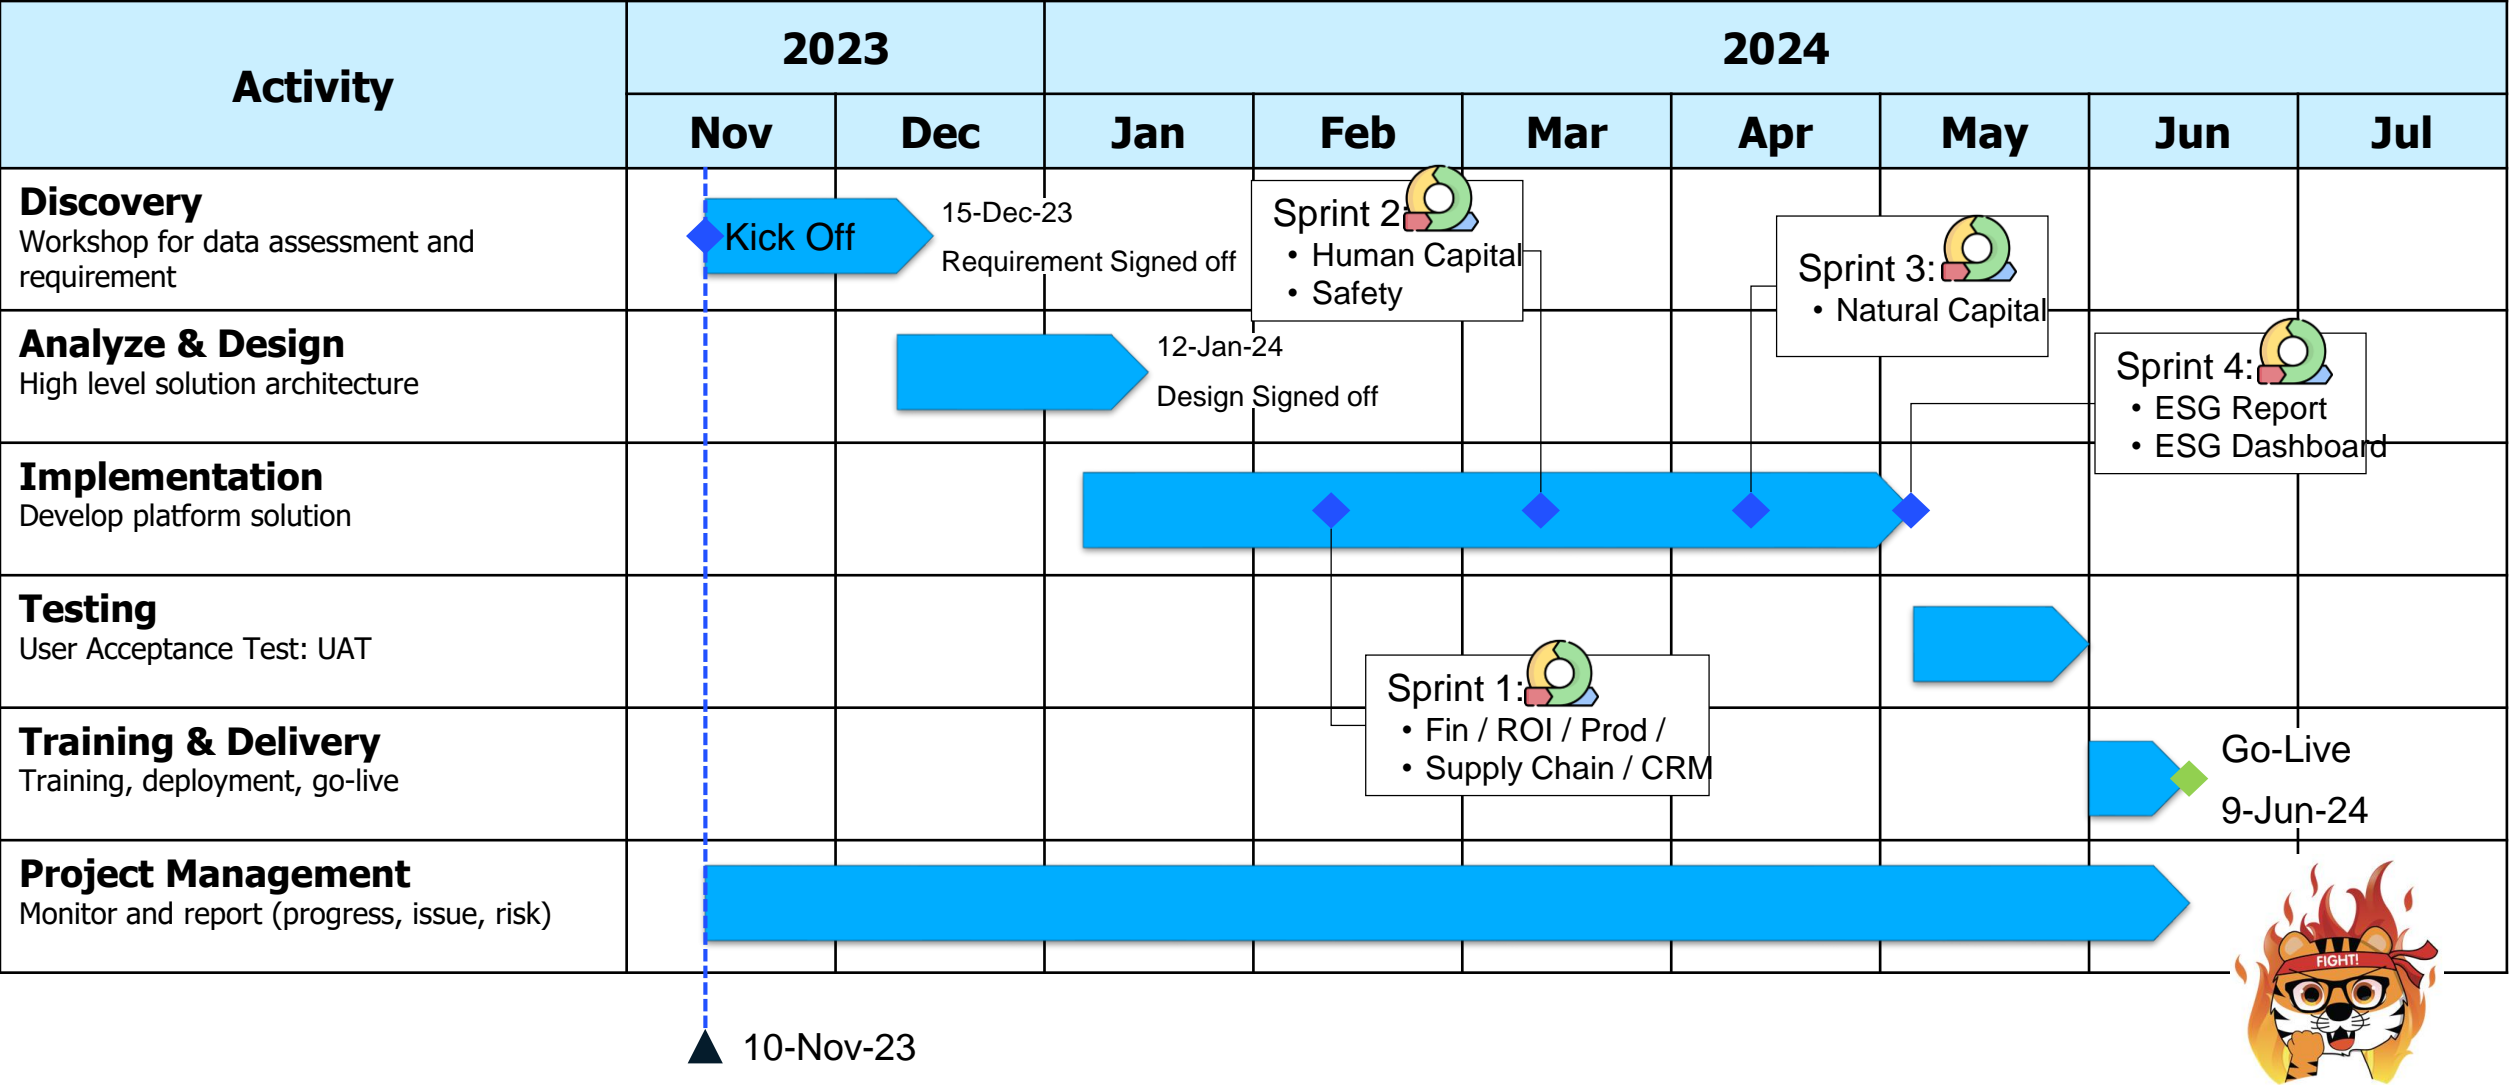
| Activity | 2023 | | 2024 | | | | | | |
|---|---|---|---|---|---|---|---|---|---|
| | Nov | Dec | Jan | Feb | Mar | Apr | May | Jun | Jul |
| **Discovery** Workshop for data assessment and requirement | | | | | | | | | |
| **Analyze & Design** High level solution architecture | | | | | | | | | |
| **Implementation** Develop platform solution | | | | | | | | | |
| **Testing** User Acceptance Test: UAT | | | | | | | | | |
| **Training & Delivery** Training, deployment, go-live | | | | | | | | | |
| **Project Management** Monitor and report (progress, issue, risk) | | | | | | | | | |

Kick Off

15-Dec-23

Requirement Signed off

Sprint 2:
• Human Capital
• Safety

Sprint 3:
• Natural Capital

12-Jan-24

Design Signed off

Sprint 4:
• ESG Report
• ESG Dashboard

Sprint 1:
• Fin / ROI / Prod /
• Supply Chain / CRM

Go-Live

9-Jun-24

FIGHT!

10-Nov-23